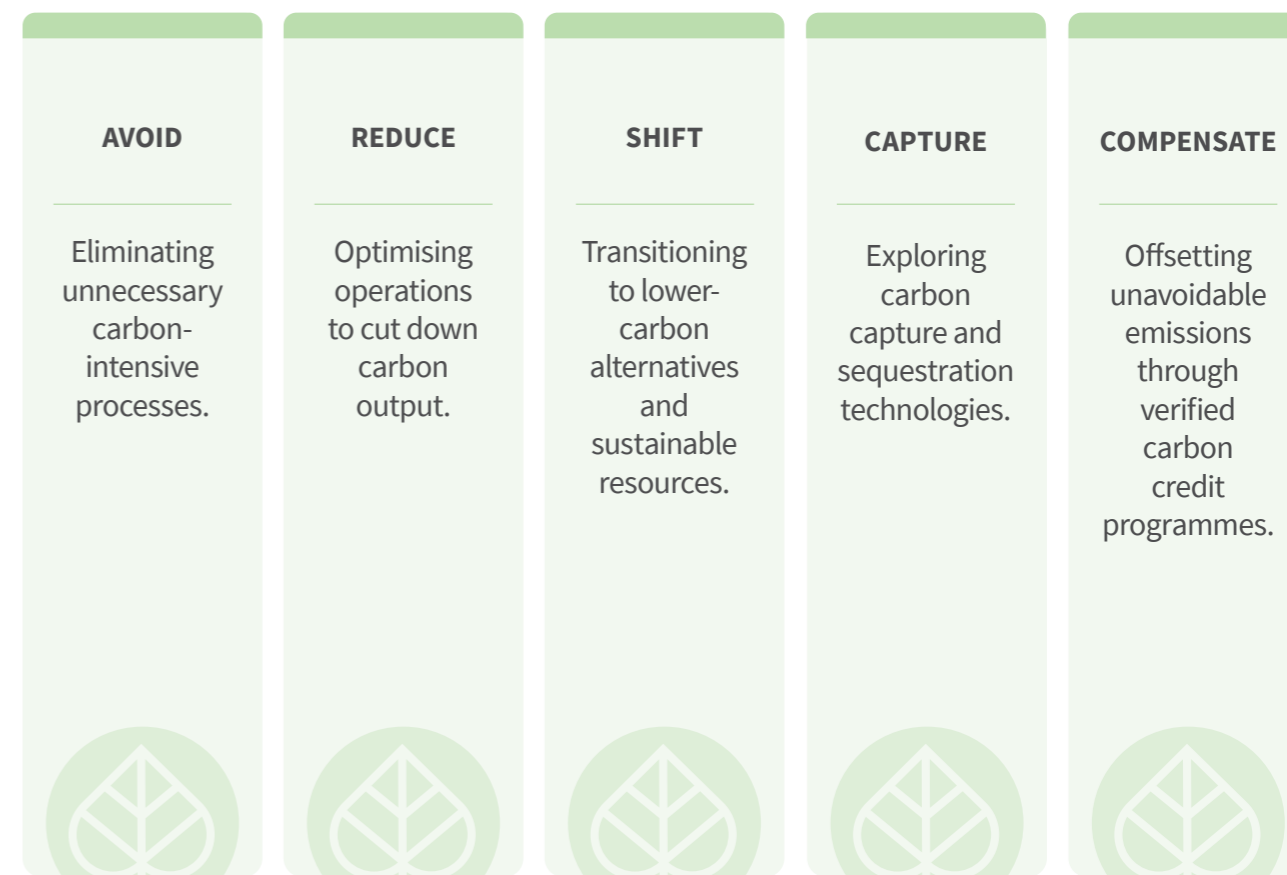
AVOID

Eliminating unnecessary carbon-intensive processes.

REDUCE

Optimising operations to cut down carbon output.

SHIFT

Transitioning to lower-carbon alternatives and sustainable resources.

CAPTURE

Exploring carbon capture and sequestration technologies.

COMPENSATE

Offsetting unavoidable emissions through verified carbon credit programmes.